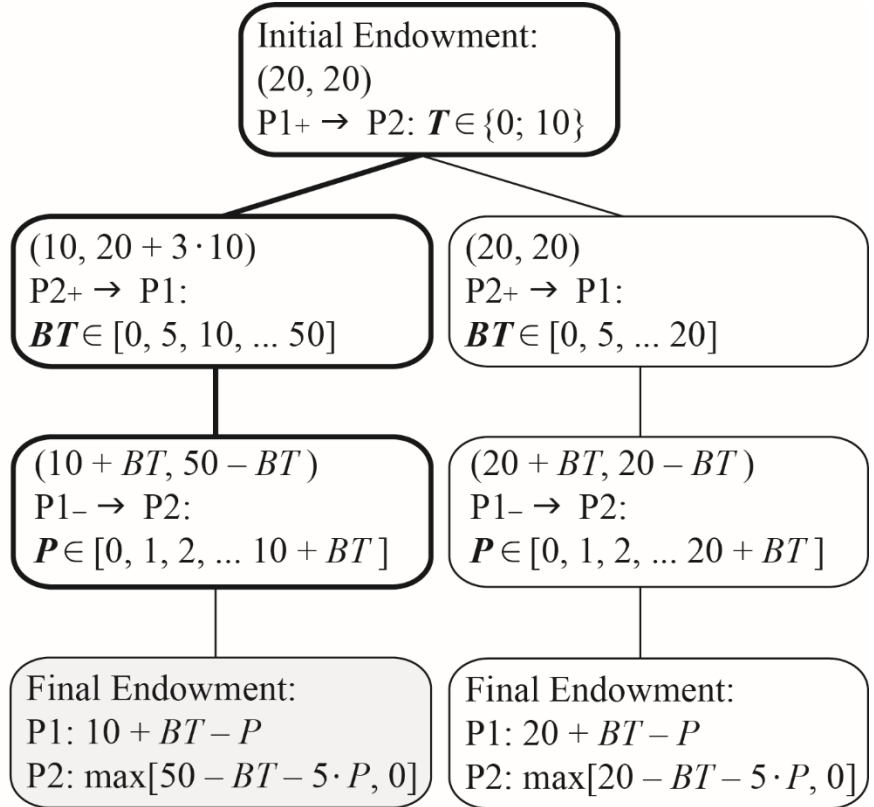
Initial Endowment:
(20, 20)
P1+ → P2: $\boldsymbol{T} \in \{0; 10\}$

(10, 20 + 3 · 10)
P2+ → P1:
$\boldsymbol{BT} \in [0, 5, 10, ... 50]$

(20, 20)
P2+ → P1:
$\boldsymbol{BT} \in [0, 5, ... 20]$

$(10 + BT, 50 - BT)$
P1– → P2:
$\boldsymbol{P} \in [0, 1, 2, ... 10 + BT]$

$(20 + BT, 20 - BT)$
P1– → P2:
$\boldsymbol{P} \in [0, 1, 2, ... 20 + BT]$

Final Endowment:
P1: $10 + BT - P$
P2: $\max[50 - BT - 5 \cdot P, 0]$

Final Endowment:
P1: $20 + BT - P$
P2: $\max[20 - BT - 5 \cdot P, 0]$